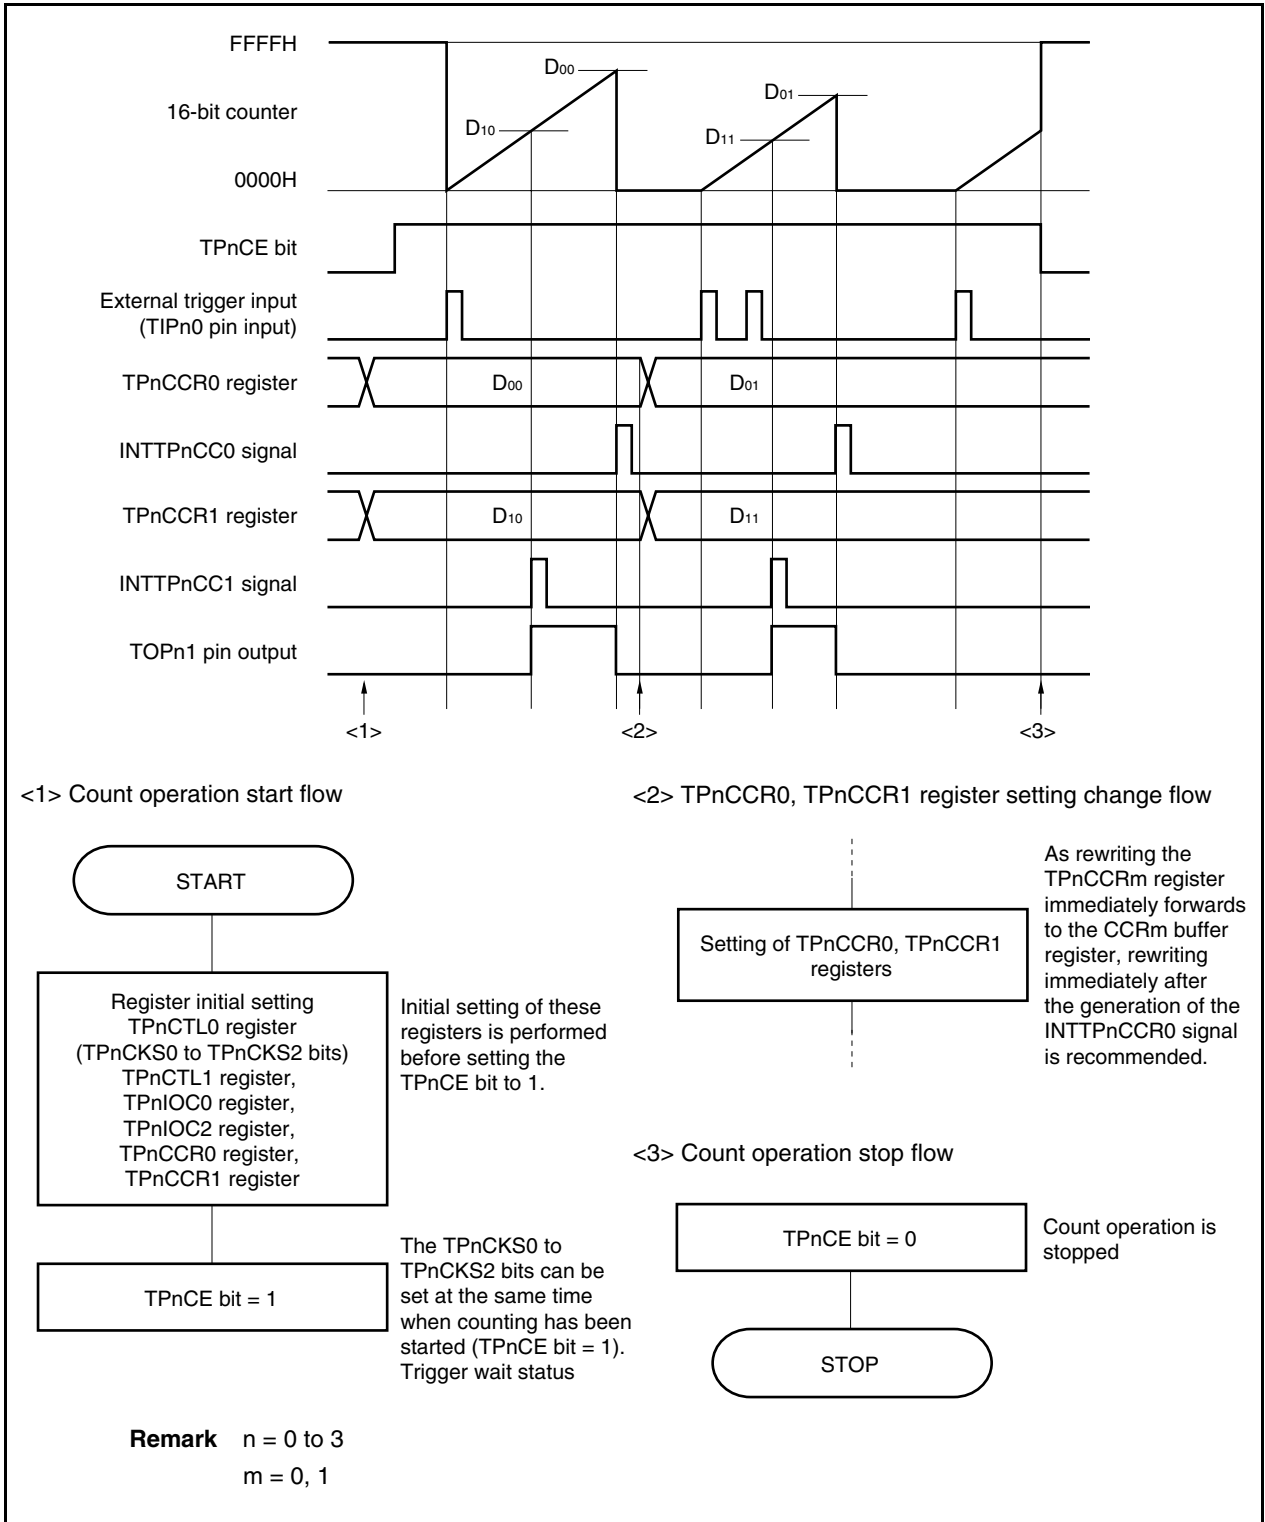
FFFFH

16-bit counter

0000H

$D_{00}$

$D_{10}$

$D_{01}$

$D_{11}$

TPnCE bit

External trigger input (TIPn0 pin input)

TPnCCR0 register

$D_{00}$

$D_{01}$

INTTPnCC0 signal

TPnCCR1 register

$D_{10}$

$D_{11}$

INTTPnCC1 signal

TOPn1 pin output

<1>

<2>

<3>

<1> Count operation start flow

START

Register initial setting
TPnCTL0 register
(TPnCKS0 to TPnCKS2 bits)
TPnCTL1 register,
TPnIOC0 register,
TPnIOC2 register,
TPnCCR0 register,
TPnCCR1 register

Initial setting of these registers is performed before setting the TPnCE bit to 1.

TPnCE bit = 1

The TPnCKS0 to TPnCKS2 bits can be set at the same time when counting has been started (TPnCE bit = 1). Trigger wait status

<2> TPnCCR0, TPnCCR1 register setting change flow

Setting of TPnCCR0, TPnCCR1 registers

As rewriting the TPnCCRm register immediately forwards to the CCRm buffer register, rewriting immediately after the generation of the INTTPnCCR0 signal is recommended.

<3> Count operation stop flow

TPnCE bit = 0

Count operation is stopped

STOP

**Remark** n = 0 to 3
m = 0, 1